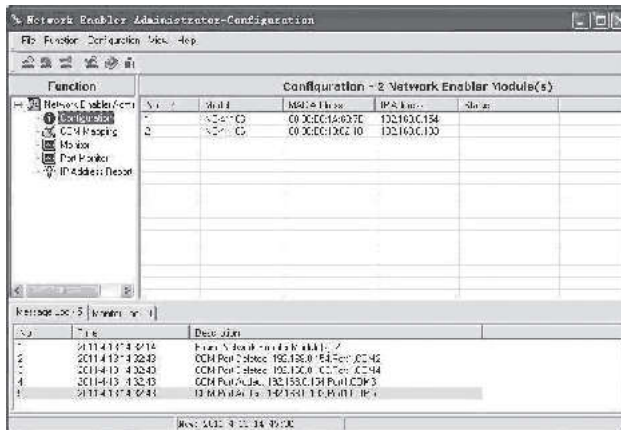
Network Enabler Administrator-Configuration

File Function Configuration View Help

Function

Network Enabler Adm

Configuration

COM Mapping

Monitor

Port Monitor

IP Address Report

Configuration - 2 Network Enabler Module(s)

| No. | Model | MAC Address | IP Address | Status |
|---|---|---|---|---|
| 1 | NE-4110S | 00:90:E8:1A:00:7D | 192.168.0.154 | |
| 2 | NE-4110S | 00:90:E8:10:02:10 | 192.168.0.100 | |

Message Log - 5 | Monitor Log - 0

| No | Time | Description |
|---|---|---|
| 1 | 2011-4-13 18:42:14 | Found 2 Network Enabler Module(s) 2 |
| 2 | 2011-4-13 18:42:43 | COM Port Deleted. 192.168.0.154,Port1,COM2 |
| 3 | 2011-4-13 18:42:43 | COM Port Deleted. 192.168.0.100,Port1,COM4 |
| 4 | 2011-4-13 18:42:43 | COM Port Added. 192.168.0.154,Port1,COM3 |
| 5 | 2011-4-13 18:42:43 | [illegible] |

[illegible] 2011-4-13 18:49:00